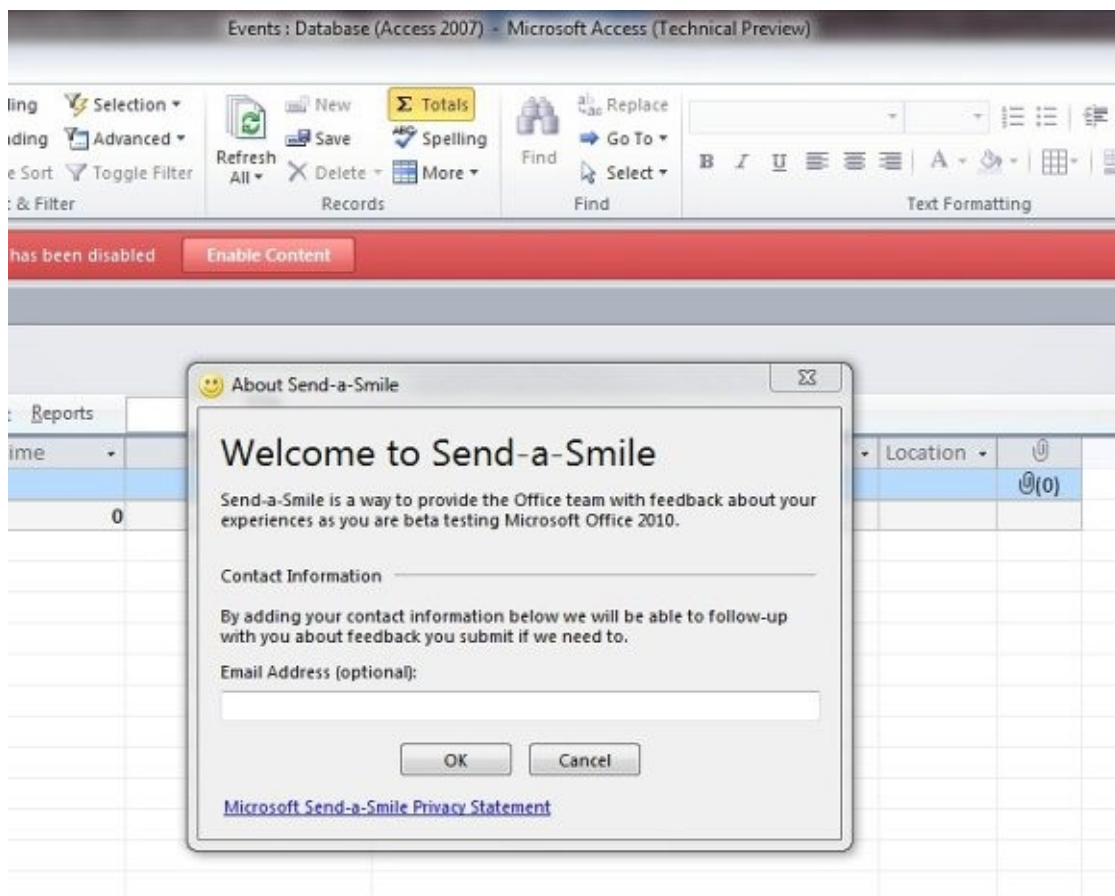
Events : Database (Access 2007) - Microsoft Access (Technical Preview)

ling
ıding
e Sort
: & Filter

Selection ▾
Advanced ▾
Toggle Filter

Refresh All ▾
New
Save
Delete ▾
Σ Totals
Spelling
More ▾
Records

Find
Replace
Go To ▾
Select ▾
Find

B I U
A ▾
Text Formatting

has been disabled
Enable Content

: Reports

ime ▾
0

▾ Location ▾
(0)

About Send-a-Smile

Welcome to Send-a-Smile

Send-a-Smile is a way to provide the Office team with feedback about your experiences as you are beta testing Microsoft Office 2010.

Contact Information

By adding your contact information below we will be able to follow-up with you about feedback you submit if we need to.

Email Address (optional):

OK
Cancel

Microsoft Send-a-Smile Privacy Statement